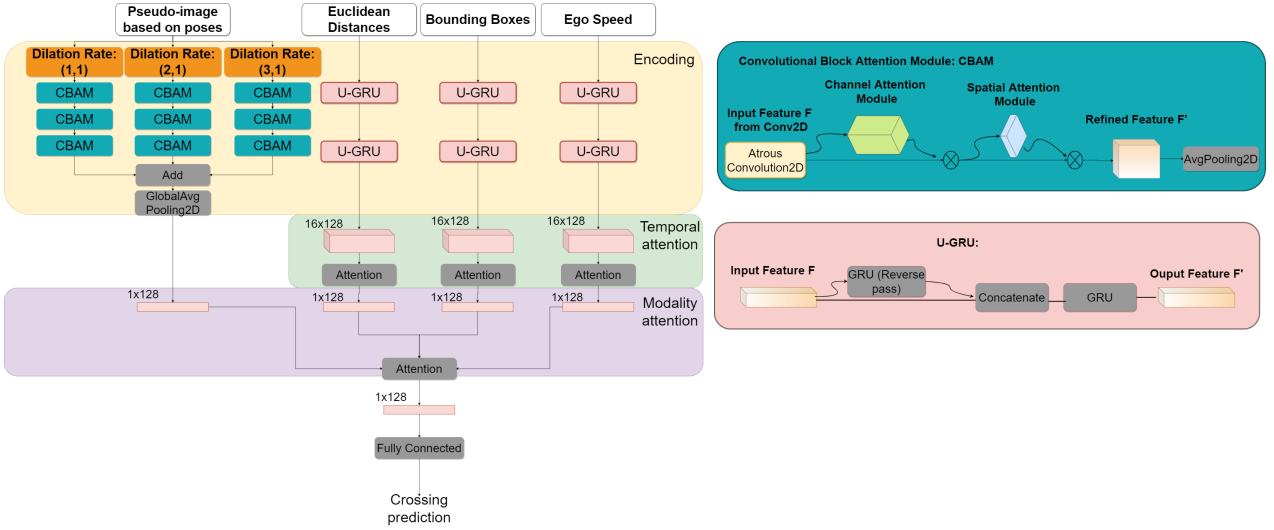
Pseudo-image based on poses

Euclidean Distances

Bounding Boxes

Ego Speed

Encoding

Dilation Rate: (1,1)

Dilation Rate: (2,1)

Dilation Rate: (3,1)

CBAM

CBAM

CBAM

CBAM

CBAM

CBAM

CBAM

CBAM

CBAM

Add

GlobalAvg Pooling2D

U-GRU

U-GRU

U-GRU

U-GRU

U-GRU

U-GRU

16x128

16x128

16x128

Temporal attention

Attention

Attention

Attention

1x128

1x128

1x128

1x128

Modality attention

Attention

1x128

Fully Connected

Crossing prediction

Convolutional Block Attention Module: CBAM

Channel Attention Module

Spatial Attention Module

Input Feature F from Conv2D

Refined Feature F'

Atrous Convolution2D

AvgPooling2D

U-GRU:

Input Feature F

GRU (Reverse pass)

Concatenate

GRU

Ouput Feature F'